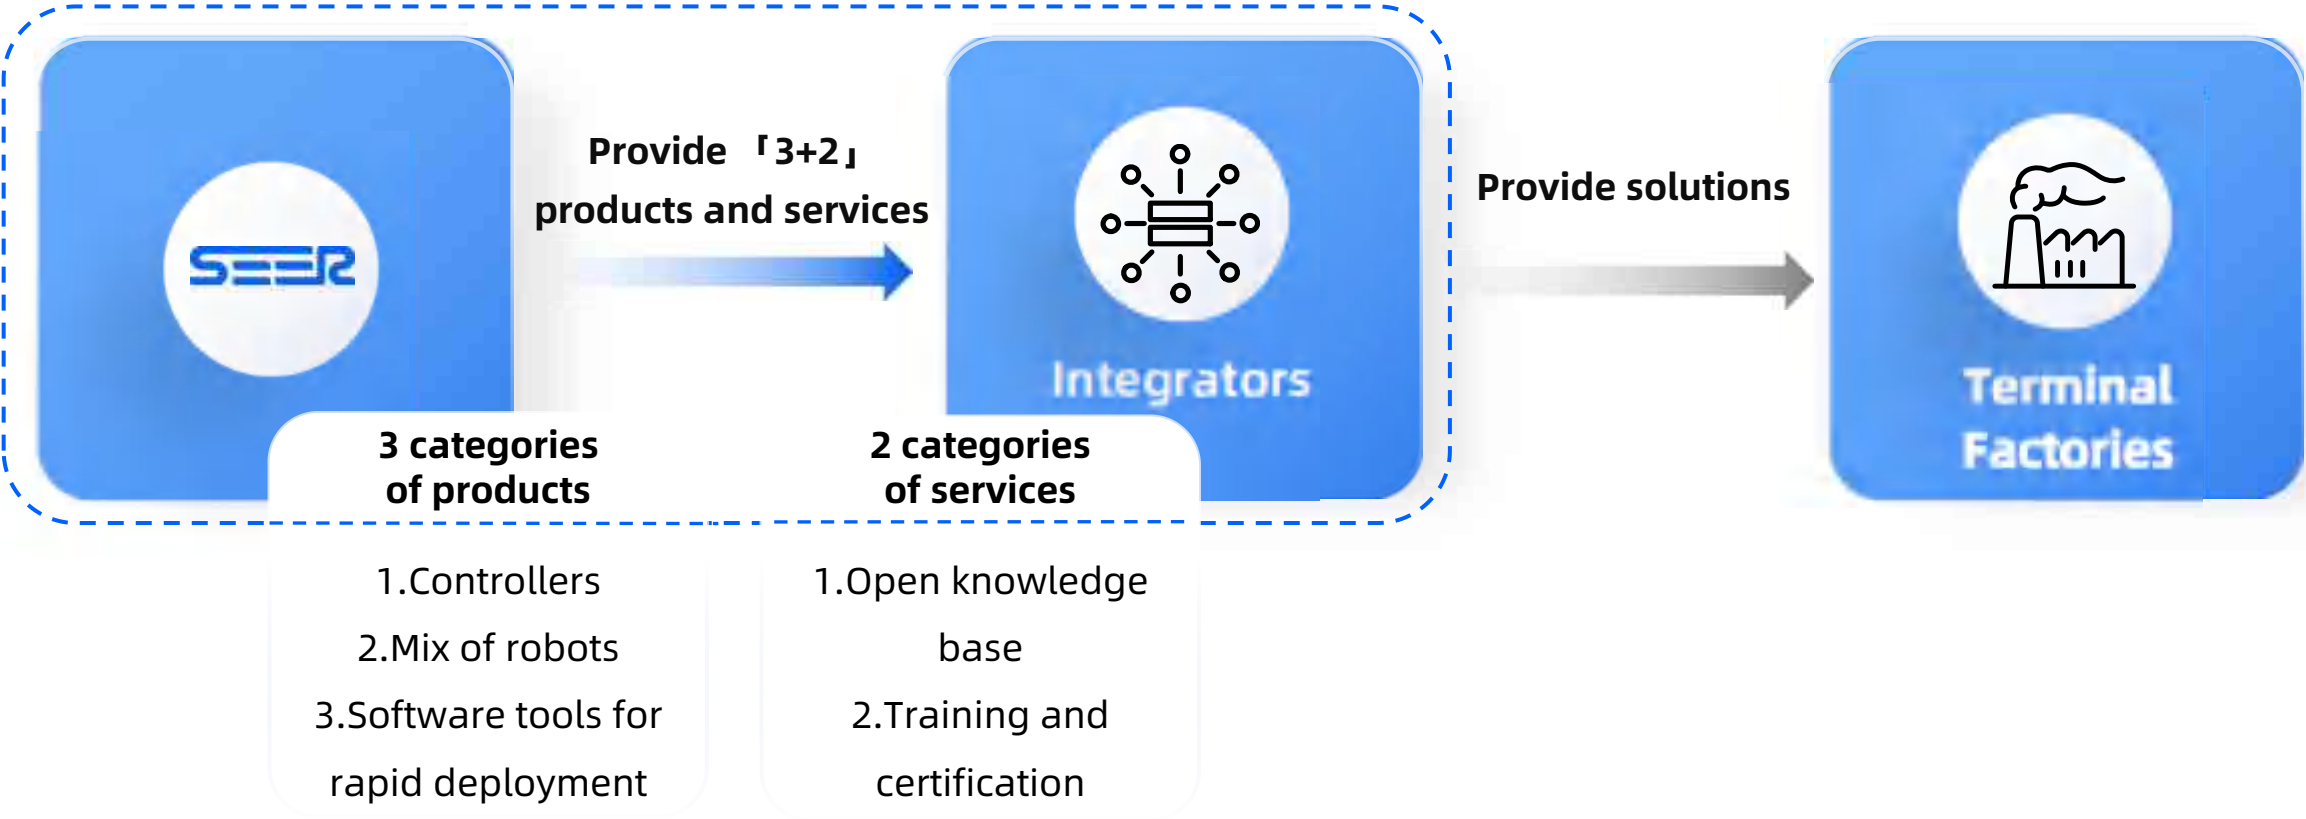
SEER

Provide 「3+2」 products and services

Integrators

Provide solutions

Terminal Factories

3 categories of products

1.Controllers

2.Mix of robots

3.Software tools for rapid deployment

2 categories of services

1.Open knowledge base

2.Training and certification